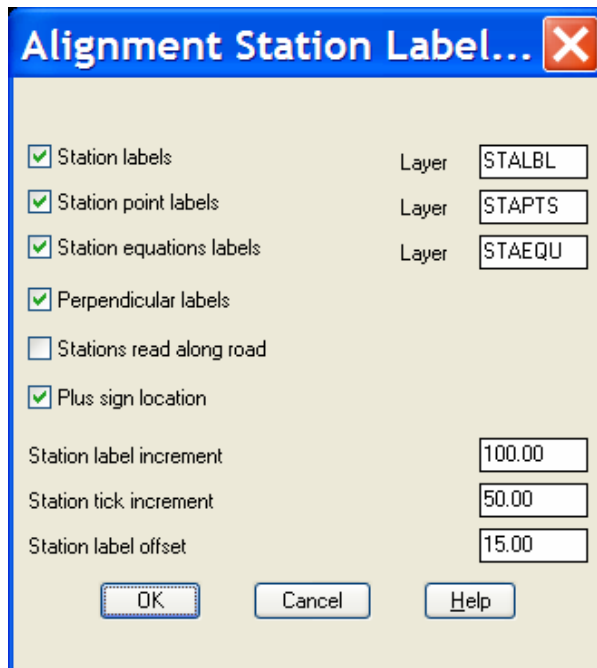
Alignment Station Label...

Station labels
Layer
STALBL

Station point labels
Layer
STAPTS

Station equations labels
Layer
STAEQU

Perpendicular labels

Stations read along road

Plus sign location

Station label increment
100.00

Station tick increment
50.00

Station label offset
15.00

OK
Cancel
Help